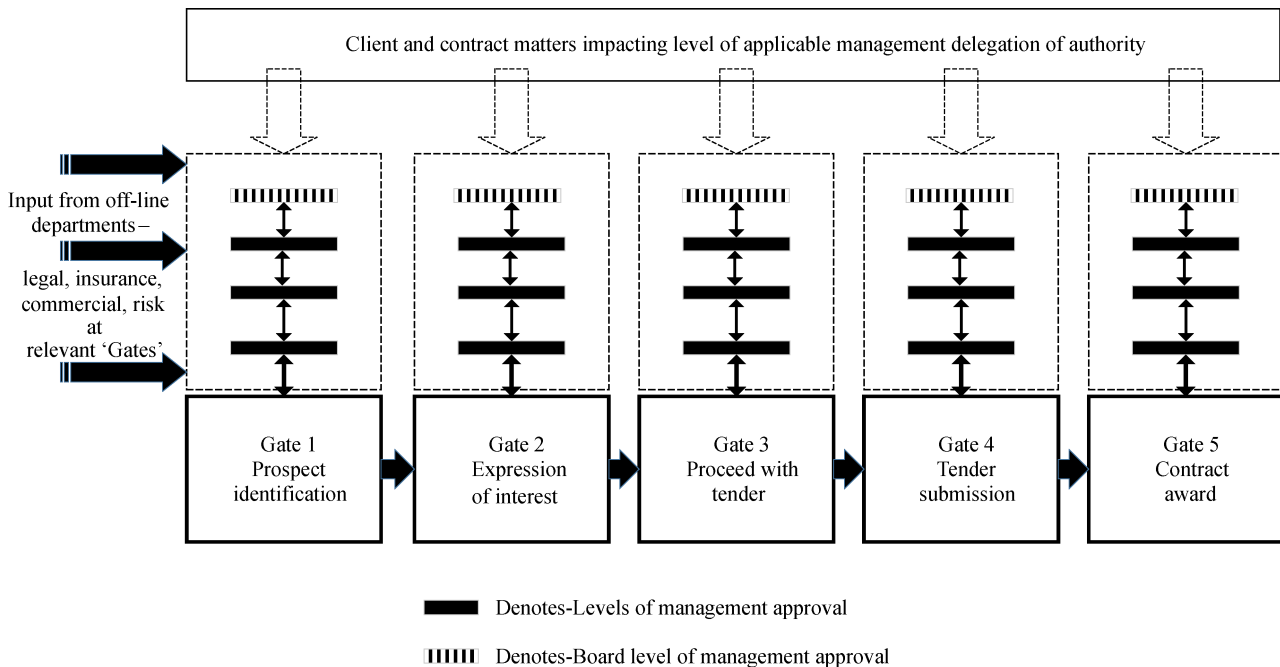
Client and contract matters impacting level of applicable management delegation of authority

Input from off-line departments – legal, insurance, commercial, risk at relevant 'Gates'

Gate 1
Prospect identification

Gate 2
Expression of interest

Gate 3
Proceed with tender

Gate 4
Tender submission

Gate 5
Contract award

Denotes-Levels of management approval

Denotes-Board level of management approval